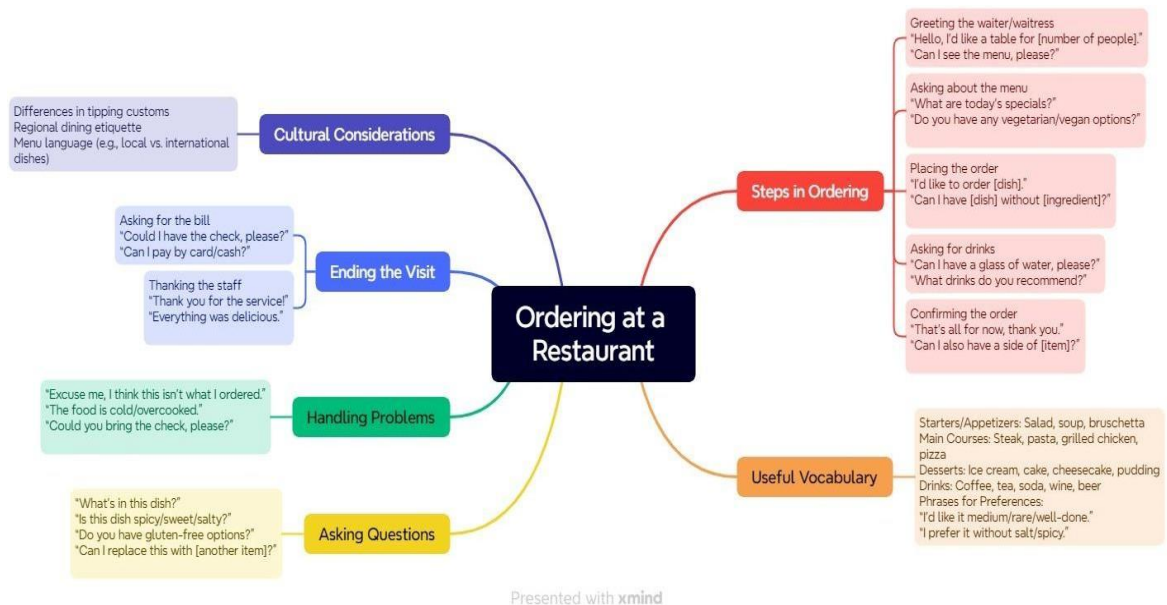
Ordering at a Restaurant

Steps in Ordering

Greeting the waiter/waitress
"Hello, I'd like a table for [number of people]."
"Can I see the menu, please?"

Asking about the menu
"What are today's specials?"
"Do you have any vegetarian/vegan options?"

Placing the order
"I'd like to order [dish]."
"Can I have [dish] without [ingredient]?"

Asking for drinks
"Can I have a glass of water, please?"
"What drinks do you recommend?"

Confirming the order
"That's all for now, thank you."
"Can I also have a side of [item]?"

Useful Vocabulary

Starters/Appetizers: Salad, soup, bruschetta
Main Courses: Steak, pasta, grilled chicken, pizza
Desserts: Ice cream, cake, cheesecake, pudding
Drinks: Coffee, tea, soda, wine, beer
Phrases for Preferences:
"I'd like it medium/rare/well-done."
"I prefer it without salt/spicy."

Asking Questions

"What's in this dish?"
"Is this dish spicy/sweet/salty?"
"Do you have gluten-free options?"
"Can I replace this with [another item]?"

Handling Problems

"Excuse me, I think this isn't what I ordered."
"The food is cold/overcooked."
"Could you bring the check, please?"

Ending the Visit

Asking for the bill
"Could I have the check, please?"
"Can I pay by card/cash?"

Thanking the staff
"Thank you for the service!"
"Everything was delicious."

Cultural Considerations

Differences in tipping customs
Regional dining etiquette
Menu language (e.g., local vs. international dishes)

Presented with xmind